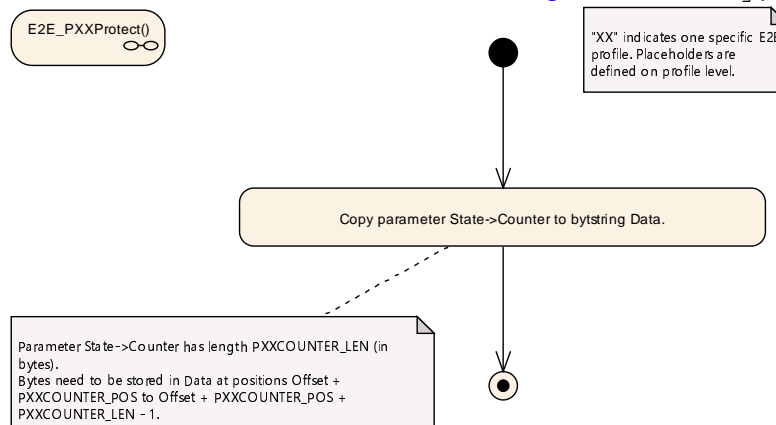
E2E_PXXProtect()

"XX" indicates one specific E2E profile. Placeholders are defined on profile level.

Copy parameter State->Counter to bytstring Data.

Parameter State->Counter has length PXXCOUNTER_LEN (in bytes).
Bytes need to be stored in Data at positions Offset + PXXCOUNTER_POS to Offset + PXXCOUNTER_POS + PXXCOUNTER_LEN - 1.